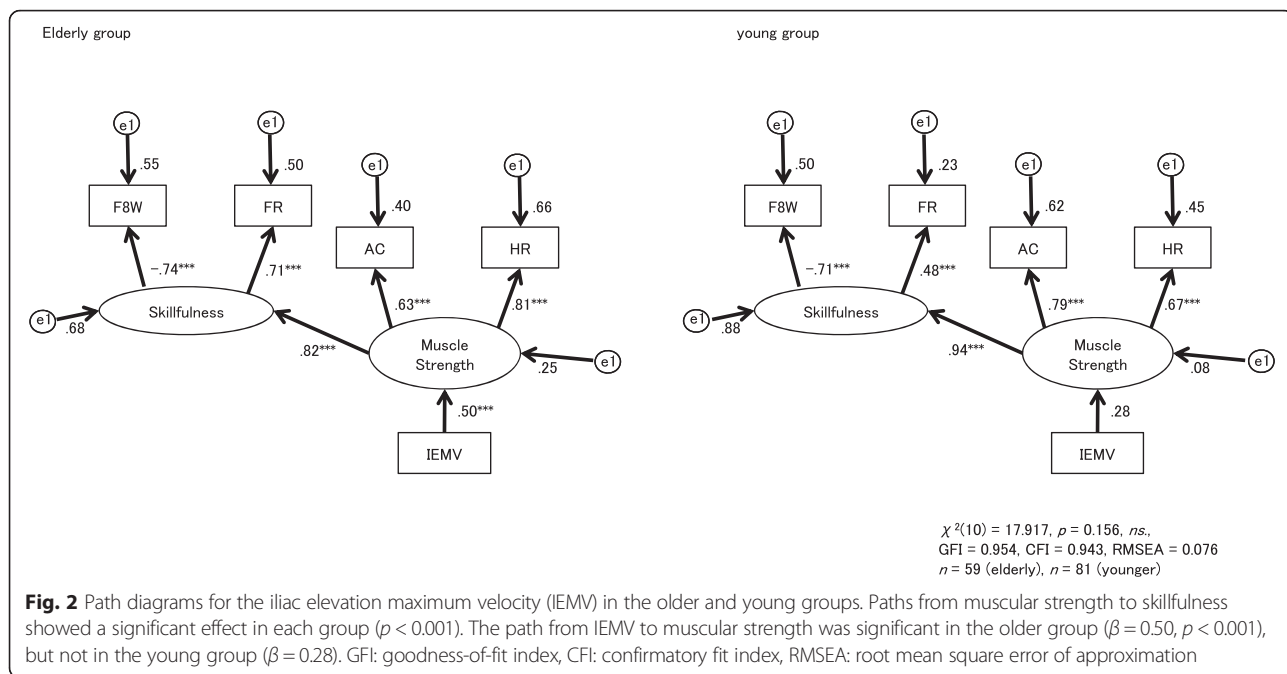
Elderly group

e1
.55
F8W
e1
.50
FR
e1
.40
AC
e1
.66
HR
−.74***
.71***
.63***
.81***
e1
.68
Skillfulness
.82***
Muscle Strength
.25
e1
.50***
IEMV

young group

e1
.50
F8W
e1
.23
FR
e1
.62
AC
e1
.45
HR
−.71***
.48***
.79***
.67***
e1
.88
Skillfulness
.94***
Muscle Strength
.08
e1
.28
IEMV

$\chi^2(10) = 17.917$, $p = 0.156$, *ns.*, GFI = 0.954, CFI = 0.943, RMSEA = 0.076
$n = 59$ (elderly), $n = 81$ (younger)

**Fig. 2** Path diagrams for the iliac elevation maximum velocity (IEMV) in the older and young groups. Paths from muscular strength to skillfulness showed a significant effect in each group ($p < 0.001$). The path from IEMV to muscular strength was significant in the older group ($\beta = 0.50$, $p < 0.001$), but not in the young group ($\beta = 0.28$). GFI: goodness-of-fit index, CFI: confirmatory fit index, RMSEA: root mean square error of approximation